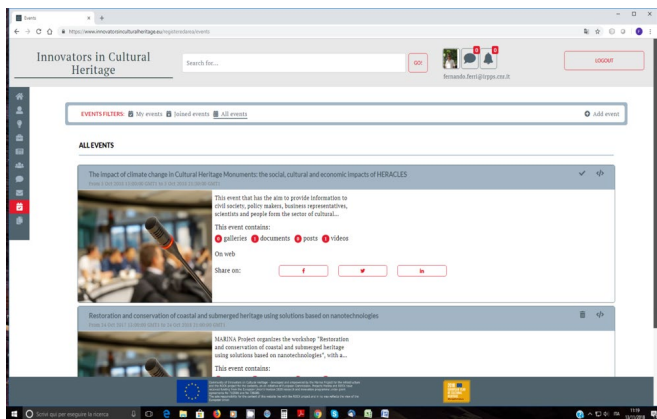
Events

https://www.innovatorsinculturalheritage.eu/registered-area/events

Innovators in Cultural Heritage

Search for...

GO!

0

0

fernando.ferri@irpps.cnr.it

LOGOUT

EVENTS FILTERS: My events Joined events All events

Add event

ALL EVENTS

The impact of climate change in Cultural Heritage Monuments: the social, cultural and economic impacts of HERACLES

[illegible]

This event that has the aim to provide information to civil society, policy makers, business representatives, scientists and people from the sector of cultural...

This event contains:

0 galleries 0 documents 0 posts 0 videos

On web

Share on:

f

in

Restoration and conservation of coastal and submerged heritage using solutions based on nanotechnologies

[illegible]

MARINA Project organizes the workshop "Restoration and conservation of coastal and submerged heritage using solutions based on nanotechnologies", with a...

This event contains:

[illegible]

Scrivi qui per eseguire la ricerca

11:19
13/11/2018